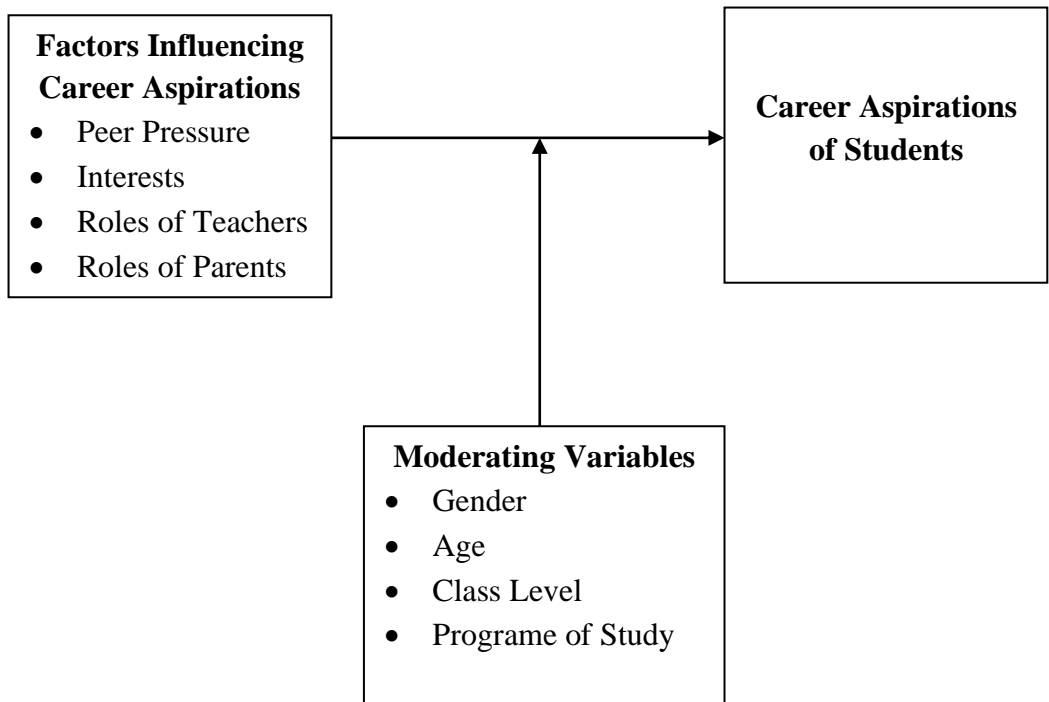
**Factors Influencing Career Aspirations**
- Peer Pressure
- Interests
- Roles of Teachers
- Roles of Parents

**Career Aspirations of Students**

**Moderating Variables**
- Gender
- Age
- Class Level
- Programe of Study